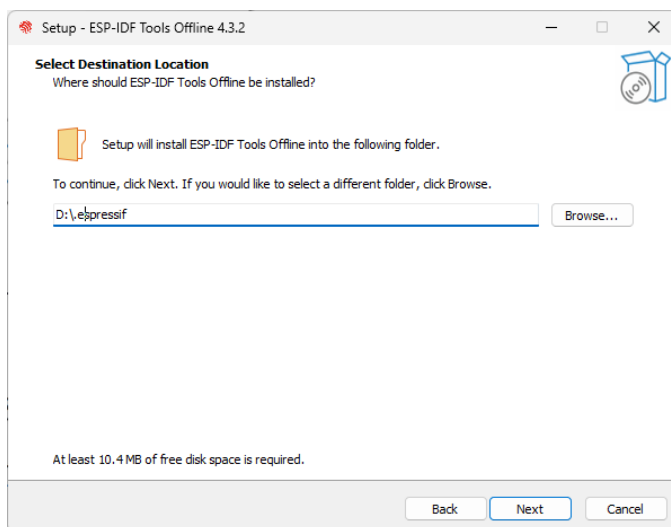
Setup - ESP-IDF Tools Offline 4.3.2

Select Destination Location
Where should ESP-IDF Tools Offline be installed?

Setup will install ESP-IDF Tools Offline into the following folder.

To continue, click Next. If you would like to select a different folder, click Browse.

D:\.espressif

Browse...

At least 10.4 MB of free disk space is required.

Back

Next

Cancel